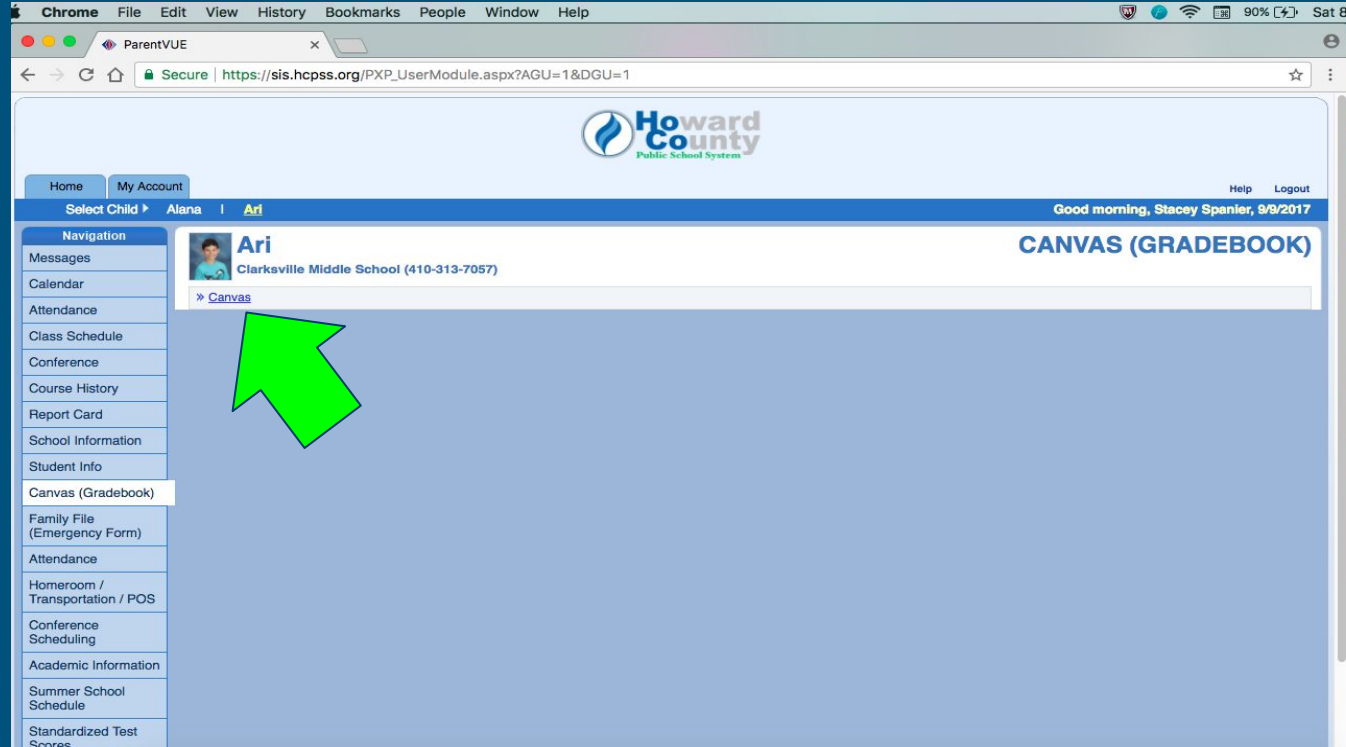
Chrome File Edit View History Bookmarks People Window Help 90% Sat 8

ParentVUE

Secure | https://sis.hcpss.org/PXP_UserModule.aspx?AGU=1&DGU=1

Howard County Public School System

Home My Account

Help Logout

Select Child ▸ Alana | Ari

Good morning, Stacey Spanier, 9/9/2017

Navigation
Messages
Calendar
Attendance
Class Schedule
Conference
Course History
Report Card
School Information
Student Info
Canvas (Gradebook)
Family File (Emergency Form)
Attendance
Homeroom / Transportation / POS
Conference Scheduling
Academic Information
Summer School Schedule
Standardized Test Scores

Ari
Clarksville Middle School (410-313-7057)

CANVAS (GRADEBOOK)

» Canvas